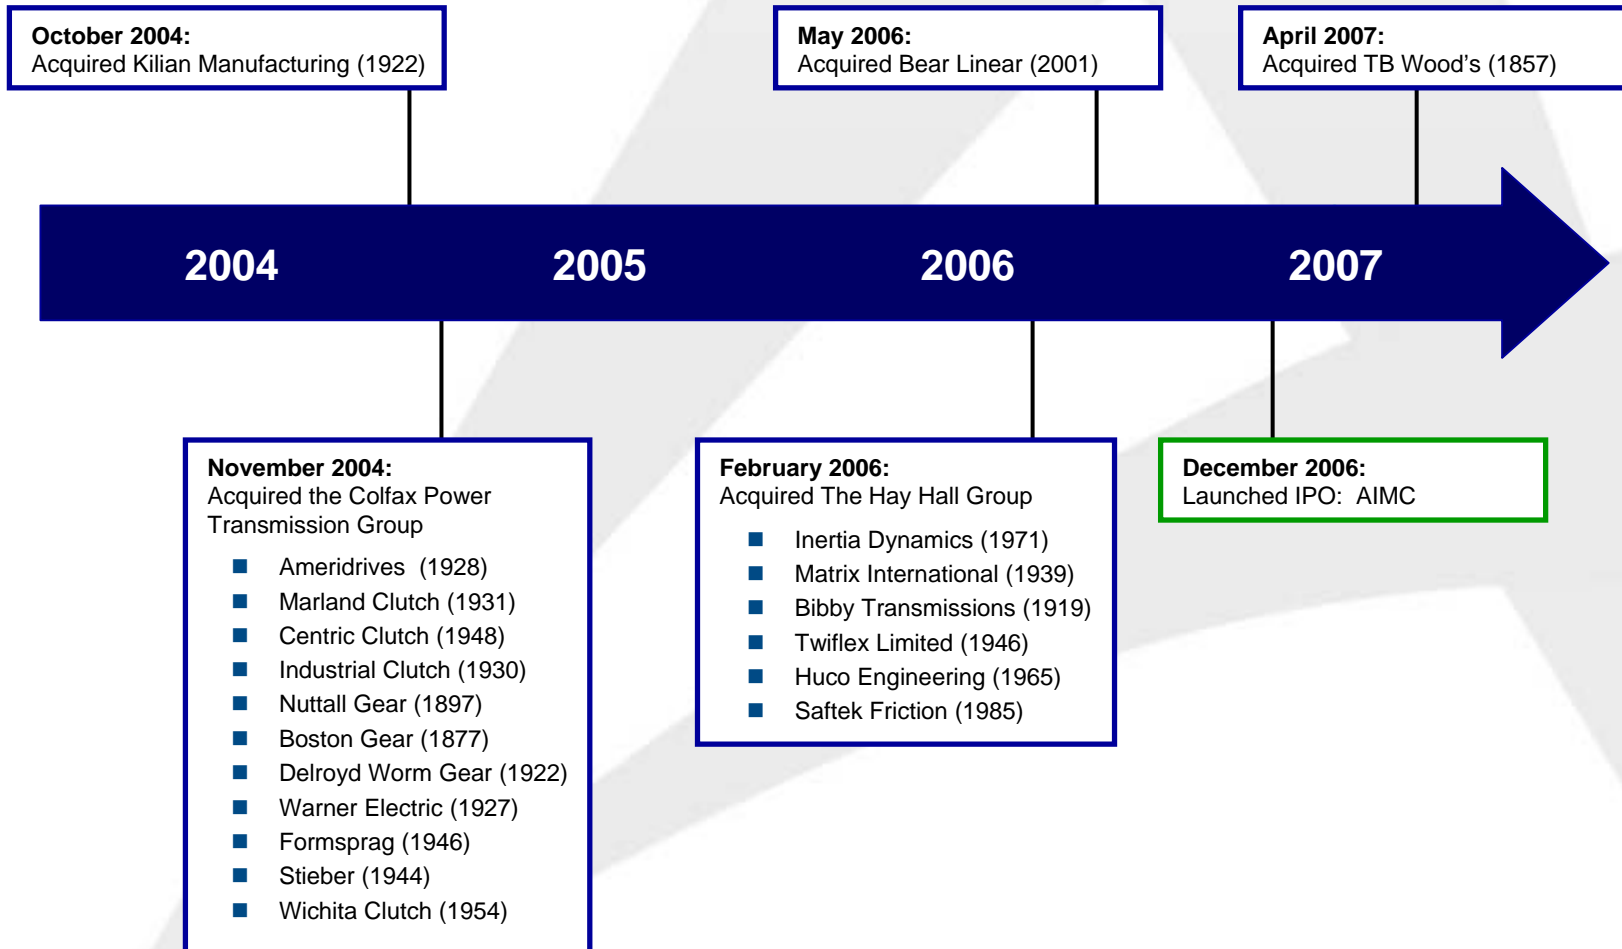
October 2004:
Acquired Kilian Manufacturing (1922)

May 2006:
Acquired Bear Linear (2001)

April 2007:
Acquired TB Wood's (1857)

2004

2005

2006

2007

November 2004:
Acquired the Colfax Power Transmission Group

- Ameridrives (1928)
- Marland Clutch (1931)
- Centric Clutch (1948)
- Industrial Clutch (1930)
- Nuttall Gear (1897)
- Boston Gear (1877)
- Delroyd Worm Gear (1922)
- Warner Electric (1927)
- Formsprag (1946)
- Stieber (1944)
- Wichita Clutch (1954)

February 2006:
Acquired The Hay Hall Group

- Inertia Dynamics (1971)
- Matrix International (1939)
- Bibby Transmissions (1919)
- Twiflex Limited (1946)
- Huco Engineering (1965)
- Saftek Friction (1985)

December 2006:
Launched IPO: AIMC